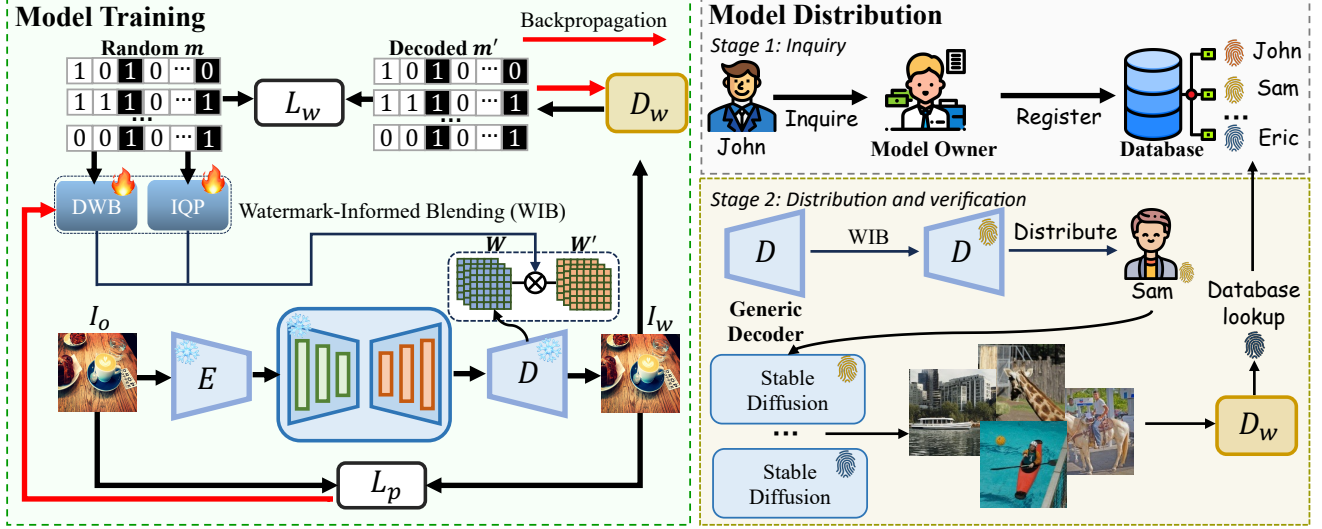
Model Training

Backpropagation

Random $\boldsymbol{m}$

| 1 | 0 | 1 | 0 | ⋯ | 0 |
| 1 | 1 | 1 | 0 | ⋯ | 1 |

⋯

| 0 | 0 | 1 | 0 | ⋯ | 1 |

$L_w$

Decoded $\boldsymbol{m'}$

| 1 | 0 | 1 | 0 | ⋯ | 0 |
| 1 | 1 | 1 | 0 | ⋯ | 1 |

⋯

| 0 | 0 | 1 | 0 | ⋯ | 1 |

$D_w$

DWB

IQP

Watermark-Informed Blending (WIB)

$\boldsymbol{W}$

$\boldsymbol{W'}$

$I_o$

$E$

$D$

$I_w$

$L_p$

Model Distribution

Stage 1: Inquiry

John

Inquire

Model Owner

Register

Database

John

Sam

⋯

Eric

Stage 2: Distribution and verification

$D$

WIB

$D$

Distribute

Sam

Generic Decoder

Database lookup

Stable Diffusion

⋯

Stable Diffusion

$D_w$